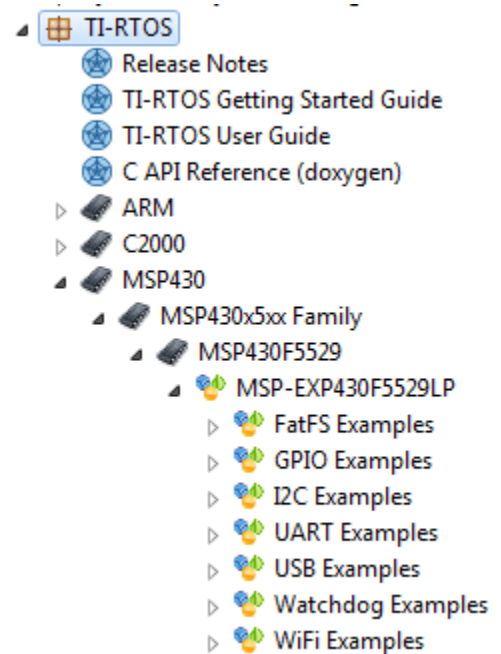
TI-RTOS
Release Notes
TI-RTOS Getting Started Guide
TI-RTOS User Guide
C API Reference (doxygen)
ARM
C2000
MSP430
MSP430x5xx Family
MSP430F5529
MSP-EXP430F5529LP
FatFS Examples
GPIO Examples
I2C Examples
UART Examples
USB Examples
Watchdog Examples
WiFi Examples